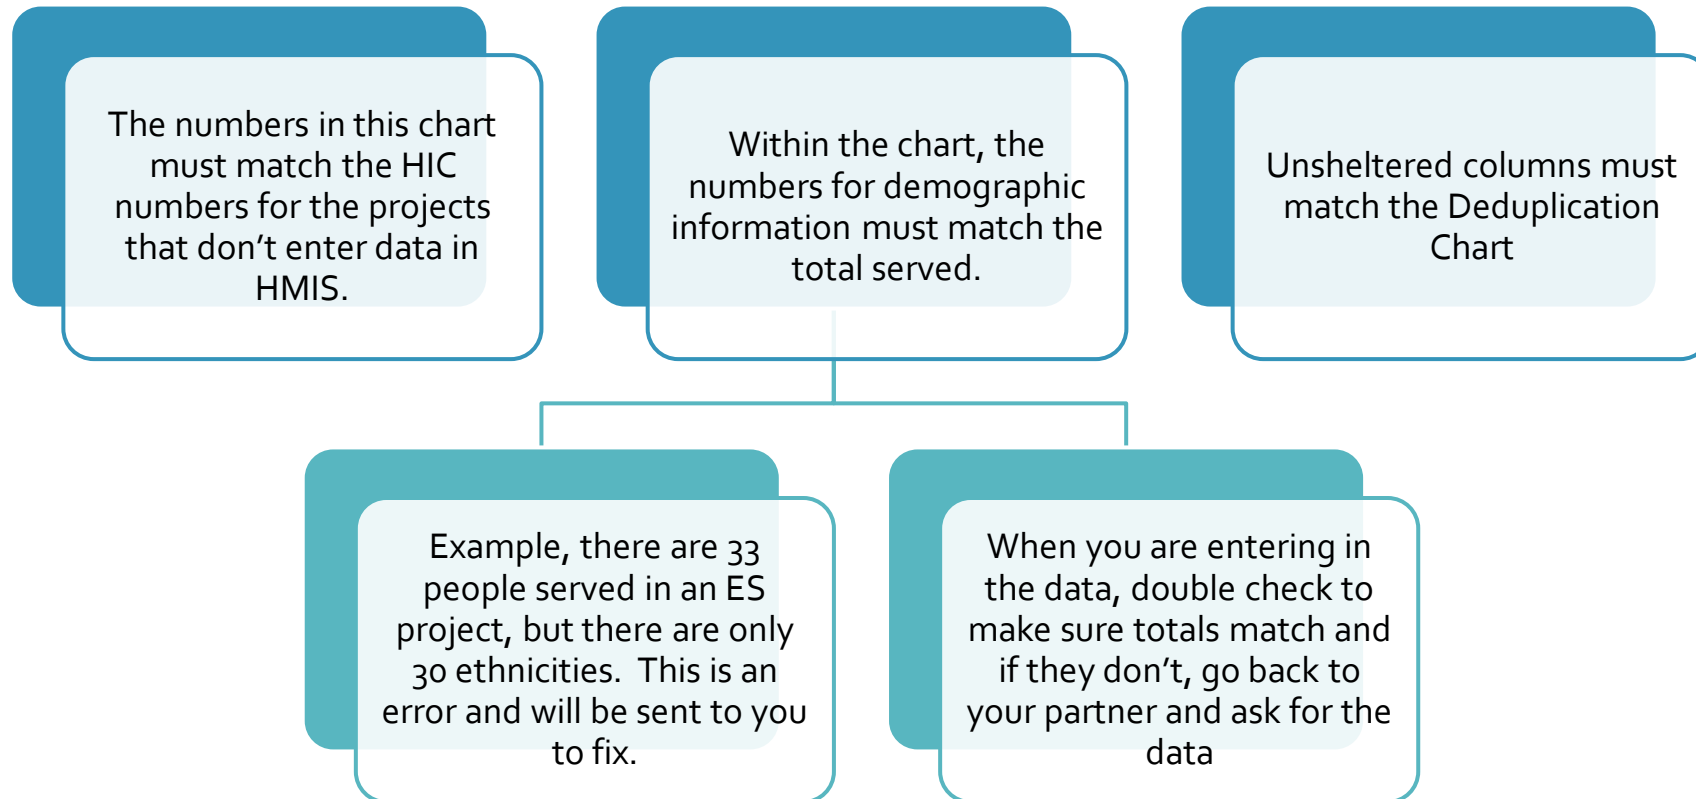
The numbers in this chart must match the HIC numbers for the projects that don’t enter data in HMIS.

Within the chart, the numbers for demographic information must match the total served.

Unsheltered columns must match the Deduplication Chart

Example, there are 33 people served in an ES project, but there are only 30 ethnicities. This is an error and will be sent to you to fix.

When you are entering in the data, double check to make sure totals match and if they don’t, go back to your partner and ask for the data